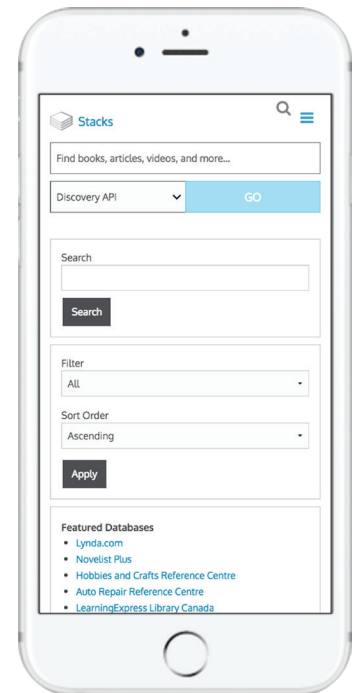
Stacks

Find books, articles, videos, and more...

Discovery API

GO

Search

Search

Filter

All

Sort Order

Ascending

Apply

Featured Databases

- Lynda.com
- Novelist Plus
- Hobbies and Crafts Reference Centre
- Auto Repair Reference Centre
- LearningExpress Library Canada